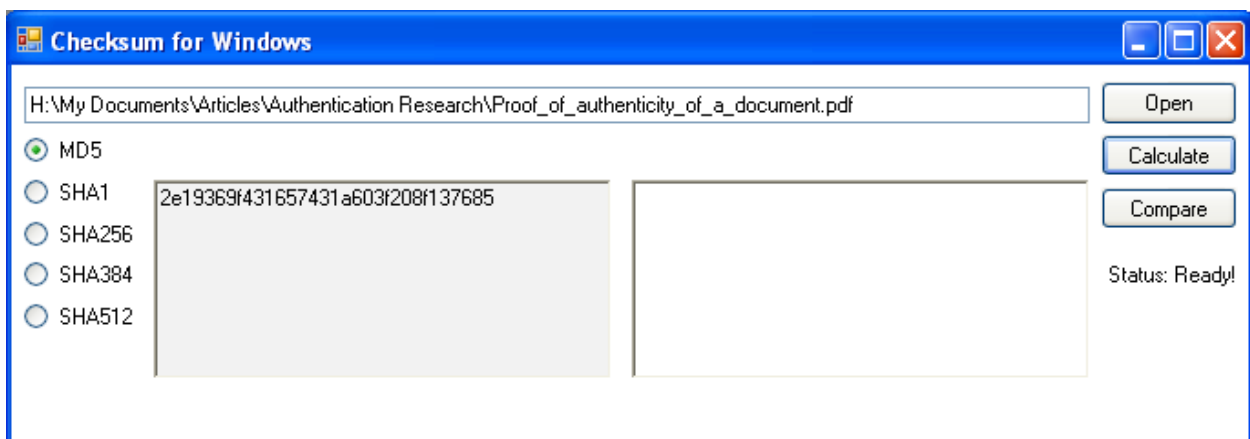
Checksum for Windows

H:\My Documents\Articles\Authentication Research\Proof_of_authenticity_of_a_document.pdf

Open

MD5

Calculate

SHA1

2e19369f431657431a603f208f137685

Compare

SHA256

SHA384

Status: Ready!

SHA512